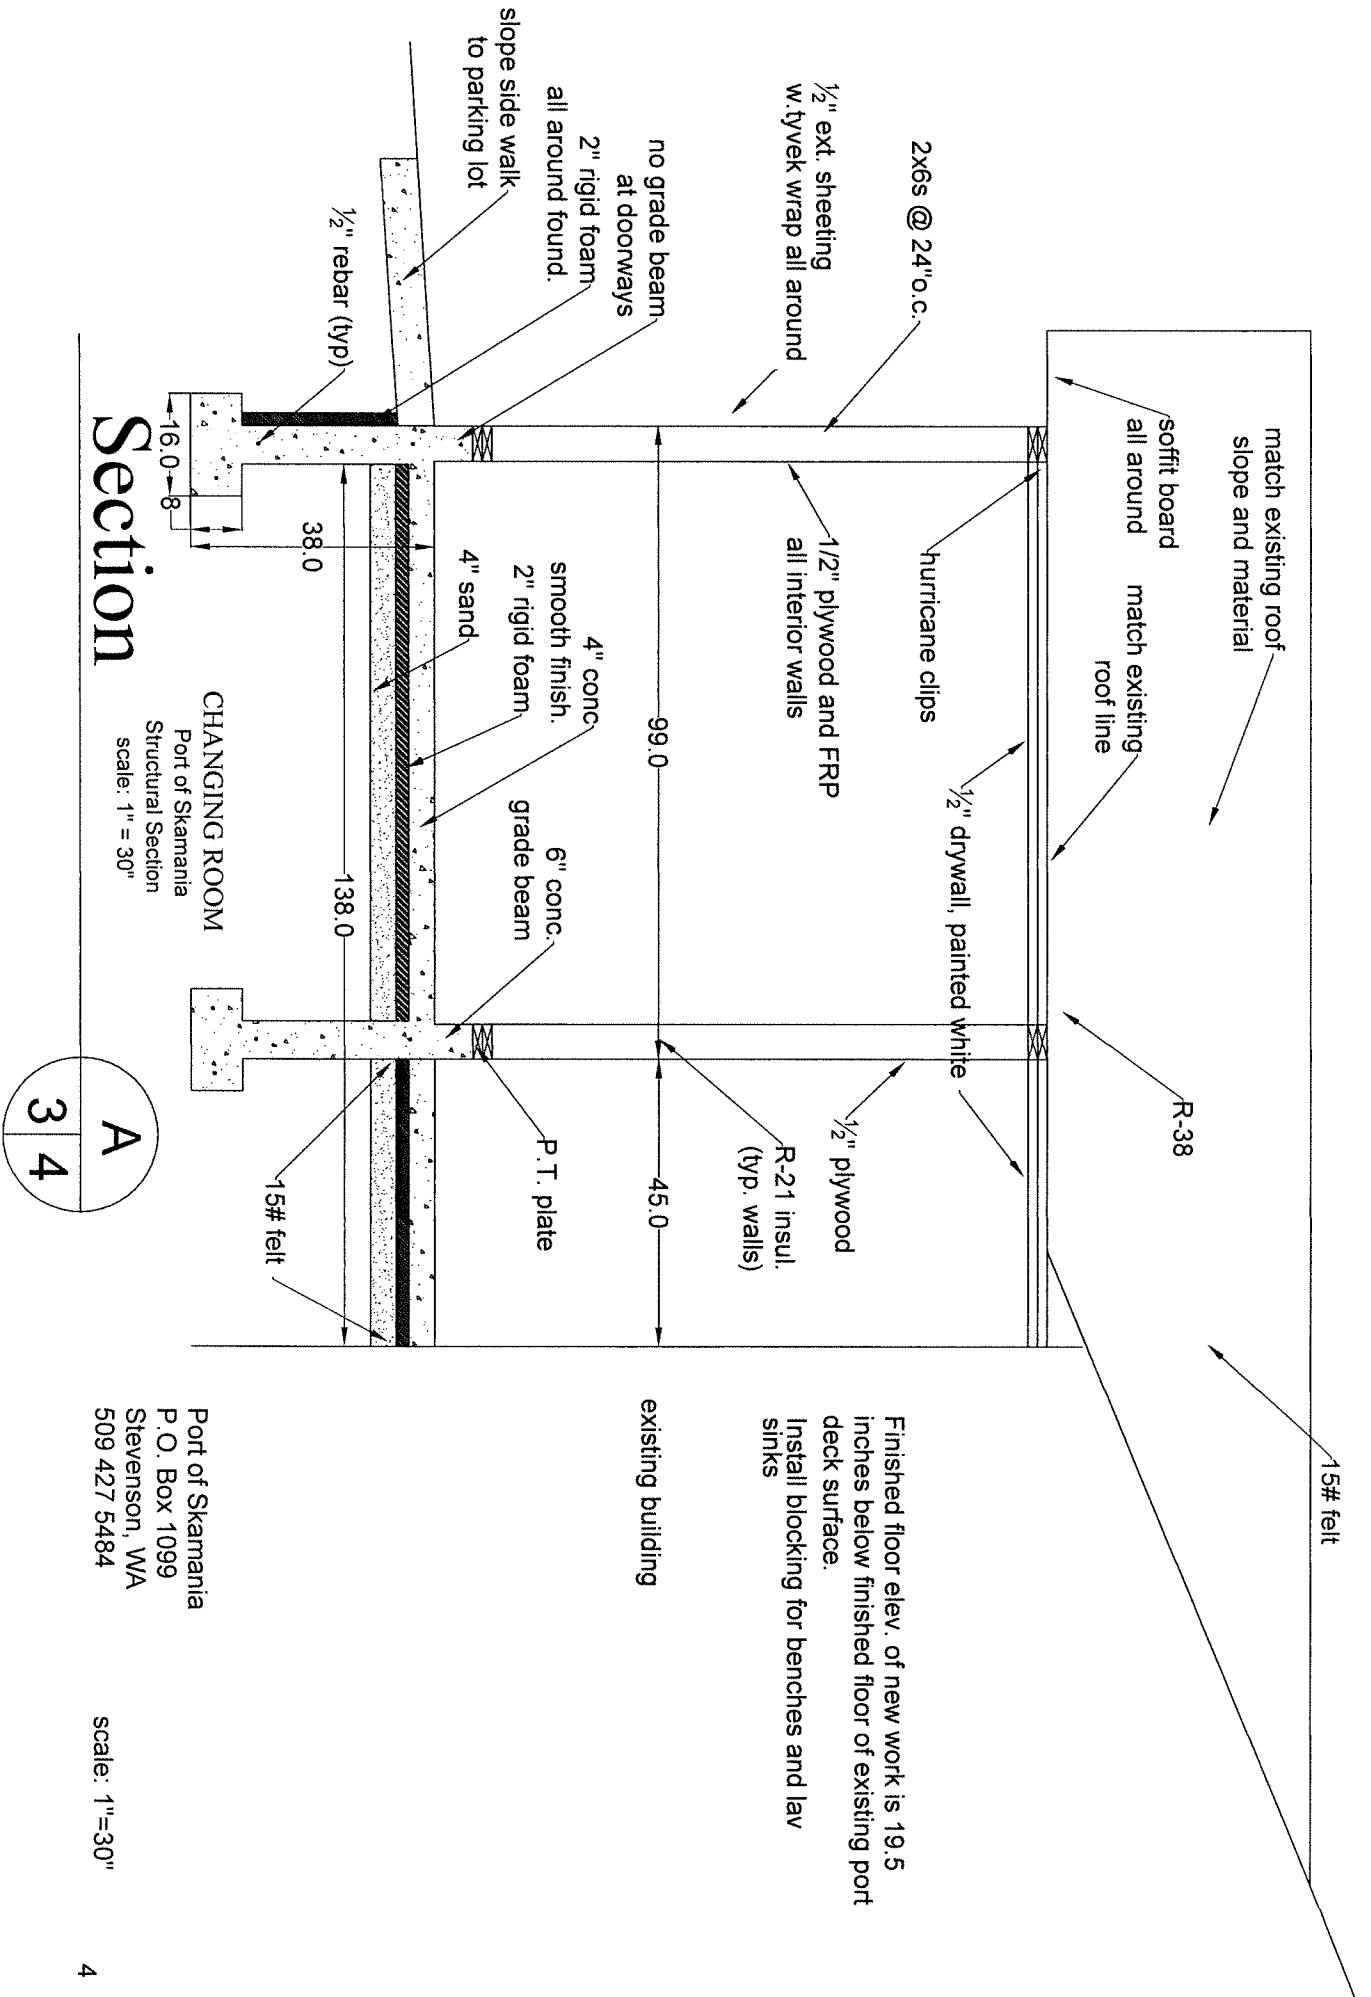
match existing roof slope and material

soffit board all around

match existing roof line

R-38

15# felt

2x6s @ 24"o.c.

$\frac{1}{2}$" ext. sheeting w.tyvek wrap all around

hurricane clips

1/2" plywood and FRP all interior walls

$\frac{1}{2}$" drywall, painted white

$\frac{1}{2}$" plywood

R-21 insul. (typ. walls)

99.0

45.0

Finished floor elev. of new work is 19.5 inches below finished floor of existing port deck surface.
Install blocking for benches and lav sinks

existing building

slope side walk to parking lot

all around found.

2" rigid foam

no grade beam at doorways

$\frac{1}{2}$" rebar (typ)

4" sand

2" rigid foam

4" conc. smooth finish.

6" conc. grade beam

P.T. plate

15# felt

38.0

138.0

16.0

8

Section

CHANGING ROOM
Port of Skamania
Structural Section
scale: 1" = 30"

A
3 | 4

Port of Skamania
P.O. Box 1099
Stevenson, WA
509 427 5484

scale: 1"=30"

4